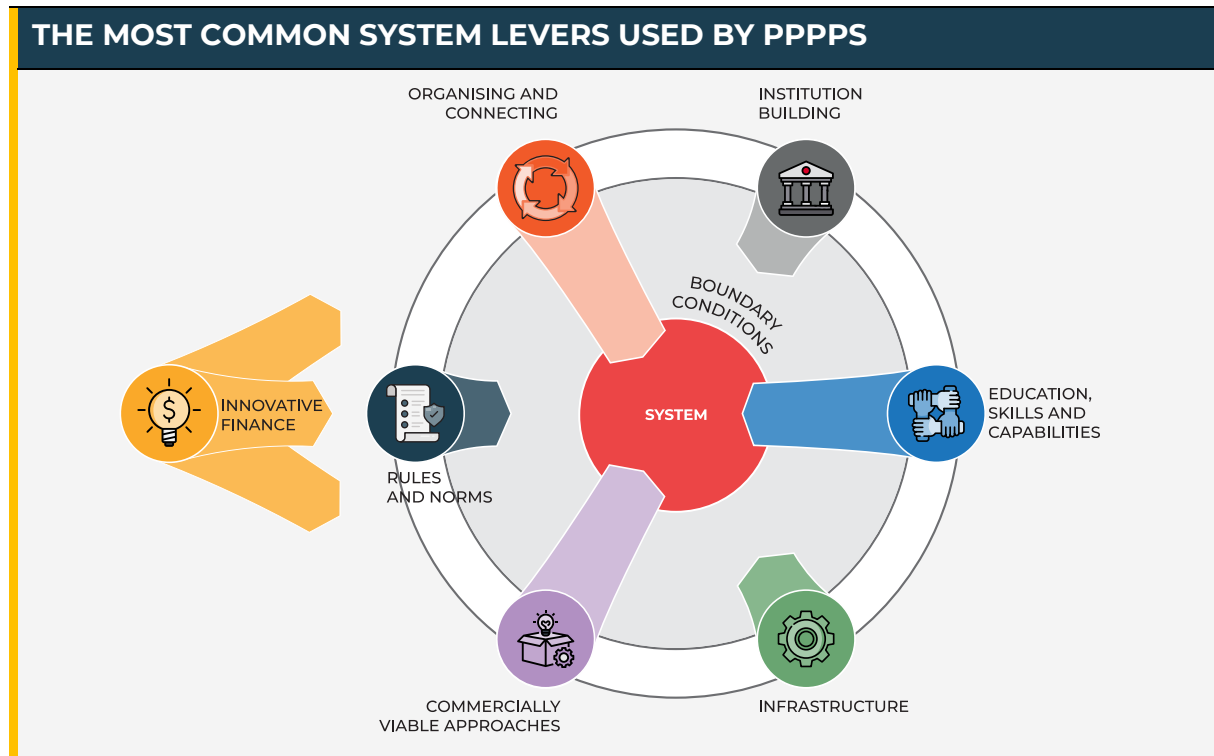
THE MOST COMMON SYSTEM LEVERS USED BY PPPPS

ORGANISING AND CONNECTING

INSTITUTION BUILDING

BOUNDARY CONDITIONS

INNOVATIVE FINANCE

SYSTEM

EDUCATION, SKILLS AND CAPABILITIES

RULES AND NORMS

COMMERCIALLY VIABLE APPROACHES

INFRASTRUCTURE